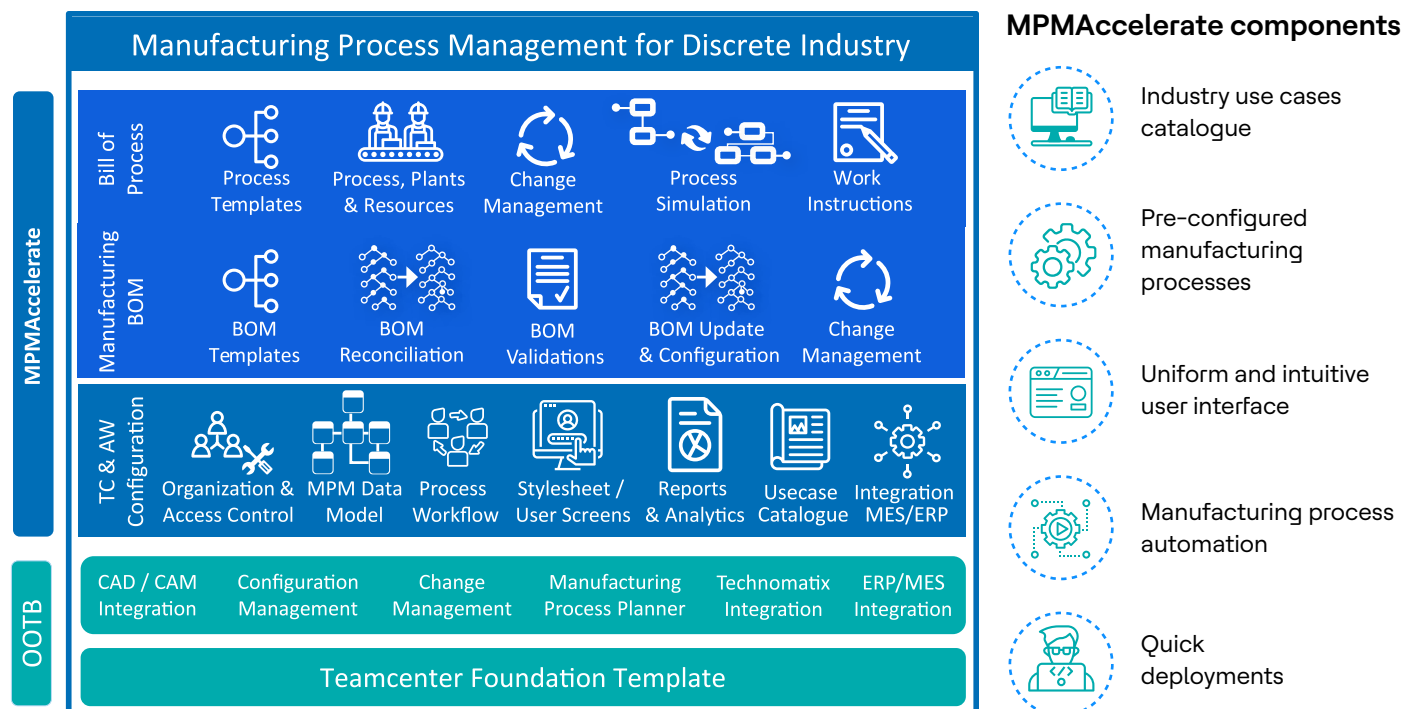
MPMAccelerate

OOTB

Manufacturing Process Management for Discrete Industry

Bill of Process

Process Templates

Process, Plants & Resources

Change Management

Process Simulation

Work Instructions

Manufacturing BOM

BOM Templates

BOM Reconciliation

BOM Validations

BOM Update & Configuration

Change Management

TC & AW Configuration

Organization & Access Control

MPM Data Model

Process Workflow

Stylesheet / User Screens

Reports & Analytics

Usecase Catalogue

Integration MES/ERP

CAD / CAM Integration

Configuration Management

Change Management

Manufacturing Process Planner

Technomatix Integration

ERP/MES Integration

Teamcenter Foundation Template

MPMAccelerate components

Industry use cases catalogue

Pre-configured manufacturing processes

Uniform and intuitive user interface

Manufacturing process automation

Quick deployments